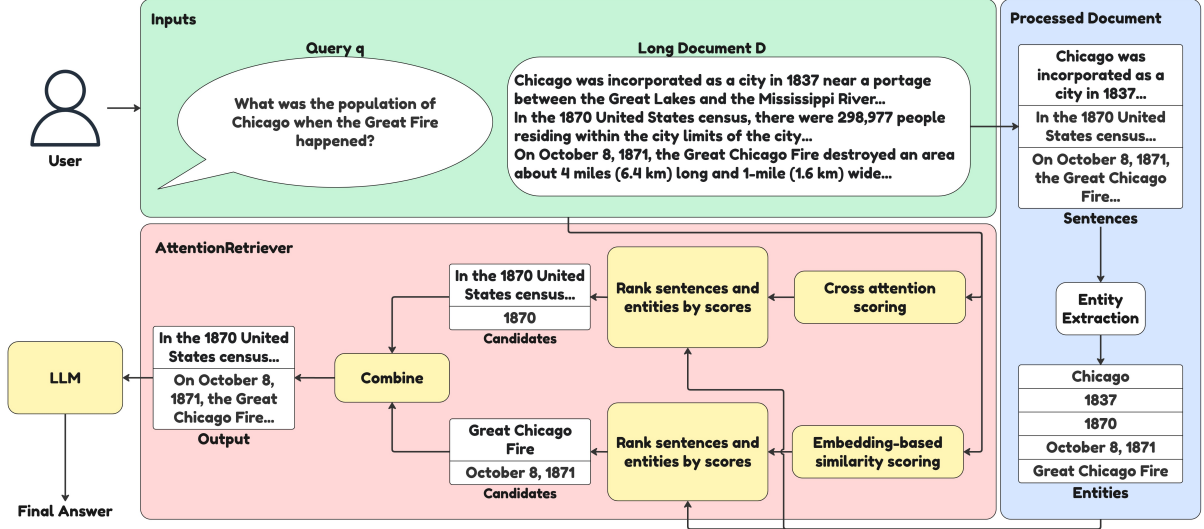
Inputs

Query q

What was the population of Chicago when the Great Fire happened?

Long Document D

Chicago was incorporated as a city in 1837 near a portage between the Great Lakes and the Mississippi River...
In the 1870 United States census, there were 298,977 people residing within the city limits of the city...
On October 8, 1871, the Great Chicago Fire destroyed an area about 4 miles (6.4 km) long and 1-mile (1.6 km) wide...

User

Processed Document

Chicago was incorporated as a city in 1837...

In the 1870 United States census...

On October 8, 1871, the Great Chicago Fire...

Sentences

Entity Extraction

Chicago

1837

1870

October 8, 1871

Great Chicago Fire

Entities

AttentionRetriever

In the 1870 United States census...

1870

Candidates

Rank sentences and entities by scores

Cross attention scoring

In the 1870 United States census...

On October 8, 1871, the Great Chicago Fire...

Output

Combine

LLM

Final Answer

Great Chicago Fire

October 8, 1871

Candidates

Rank sentences and entities by scores

Embedding-based similarity scoring